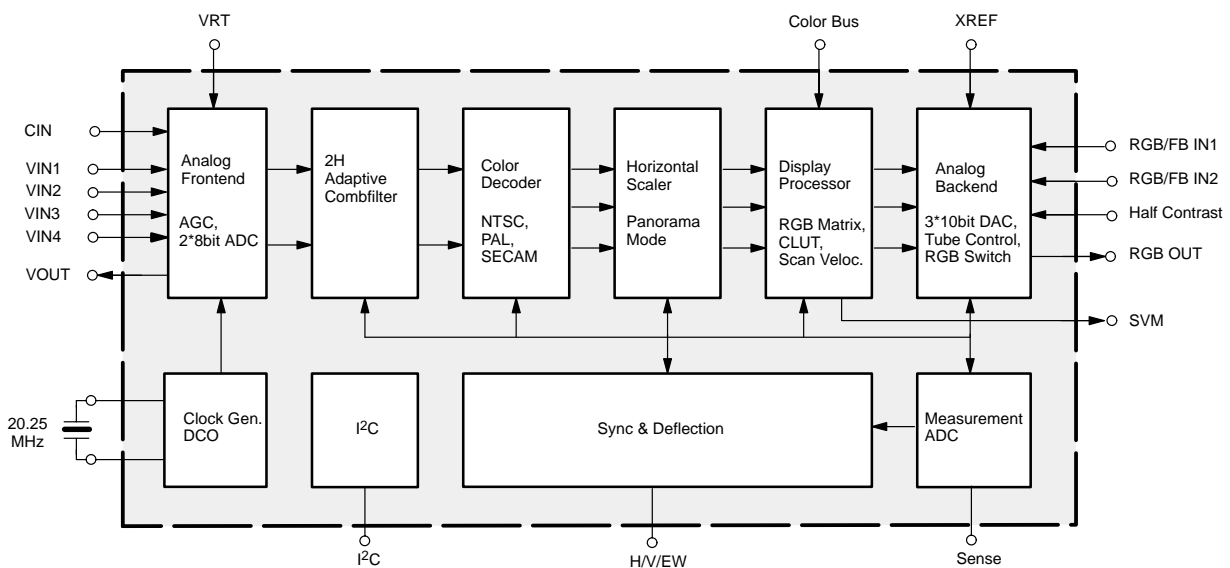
VRT

Color Bus

XREF

CIN

VIN1

VIN2

VIN3

VIN4

VOUT

Analog Frontend

AGC, 2*8bit ADC

2H Adaptive Combfilter

Color Decoder

NTSC, PAL, SECAM

Horizontal Scaler

Panorama Mode

Display Processor

RGB Matrix, CLUT, Scan Veloc.

Analog Backend

3*10bit DAC, Tube Control, RGB Switch

RGB/FB IN1

RGB/FB IN2

Half Contrast

RGB OUT

SVM

20.25 MHz

Clock Gen. DCO

$I^2C$

Sync & Deflection

Measurement ADC

$I^2C$

H/V/EW

Sense